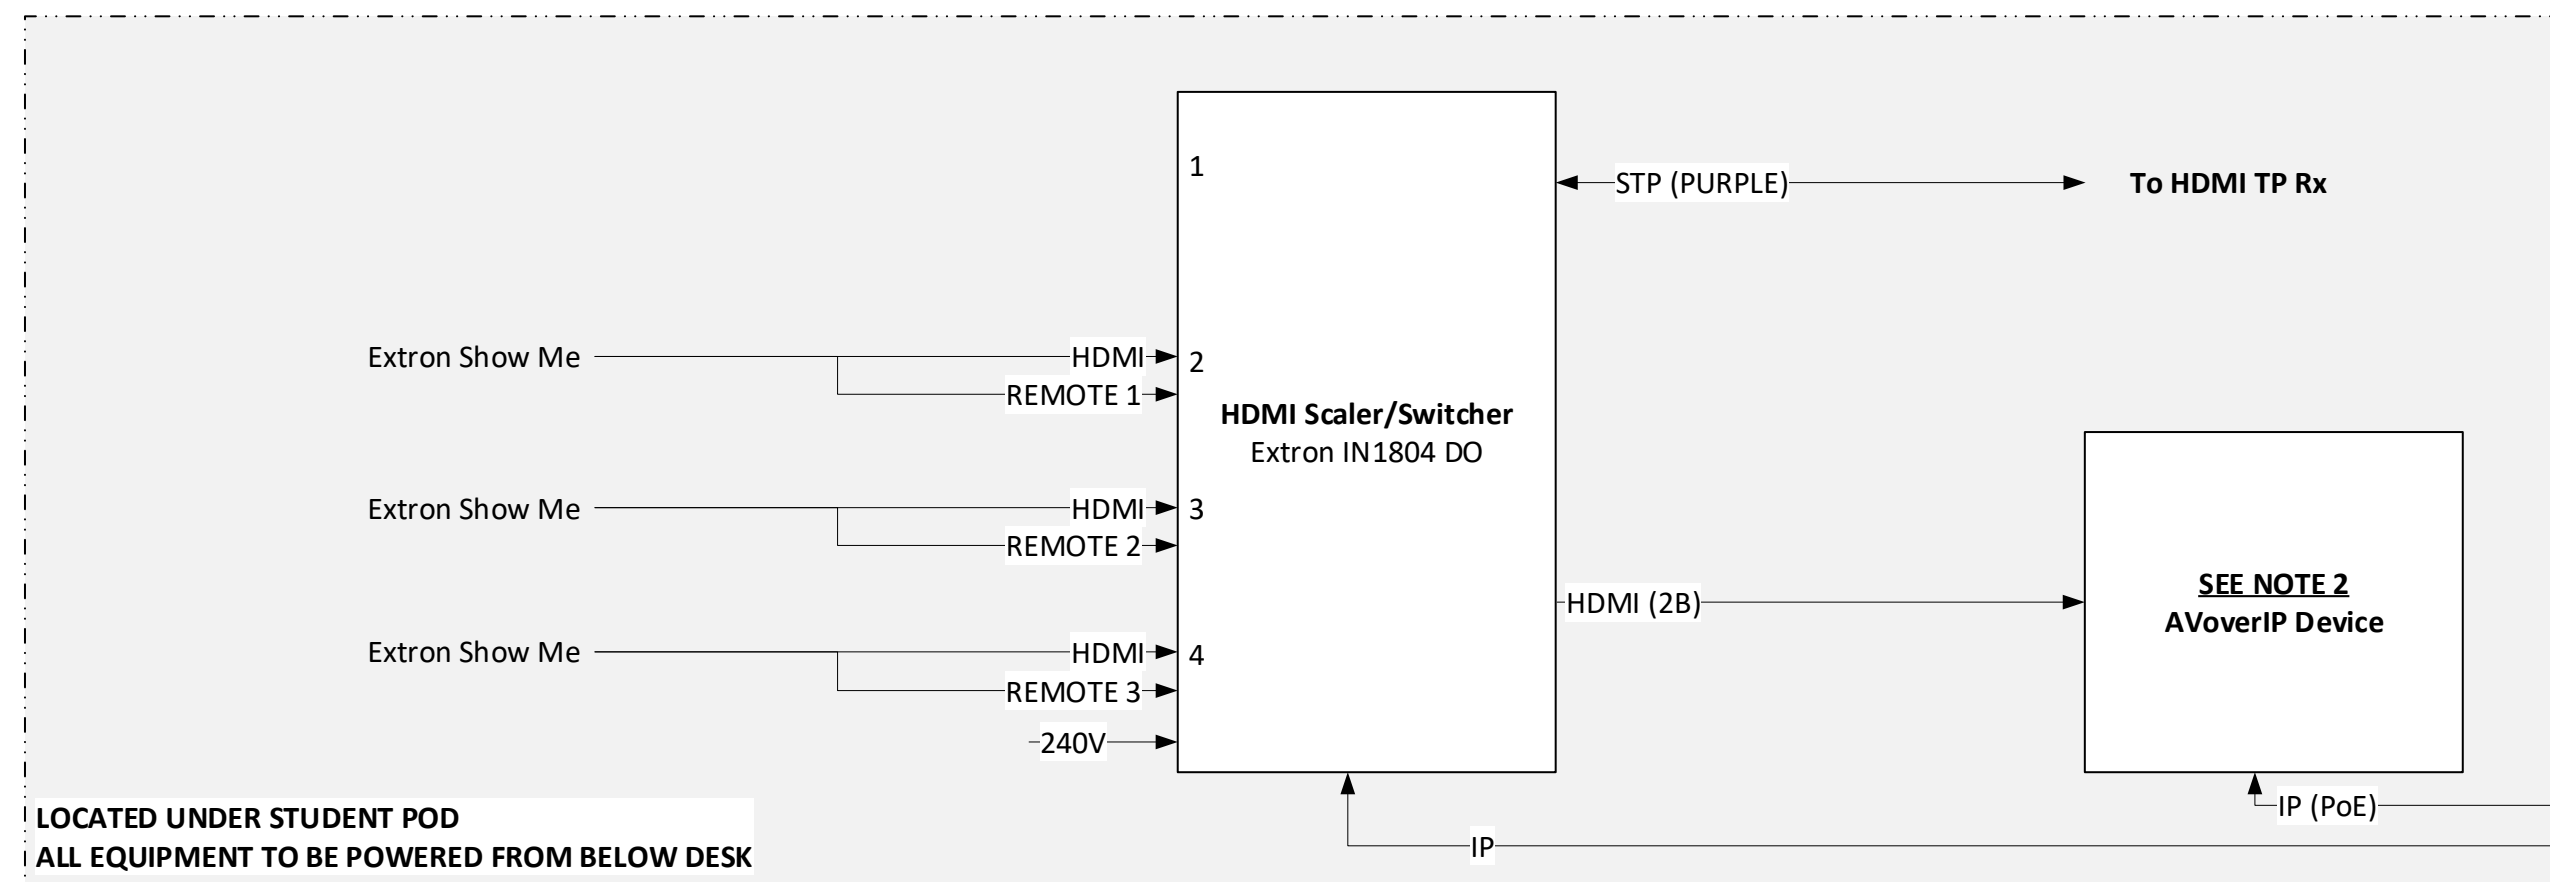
1

STP (PURPLE)

To HDMI TP Rx

Extron Show Me

HDMI

2

REMOTE 1

HDMI Scaler/Switcher
Extron IN1804 DO

Extron Show Me

HDMI

3

REMOTE 2

HDMI (2B)

SEE NOTE 2
AVoverIP Device

Extron Show Me

HDMI

4

REMOTE 3

240V

LOCATED UNDER STUDENT POD
ALL EQUIPMENT TO BE POWERED FROM BELOW DESK

IP (PoE)

IP